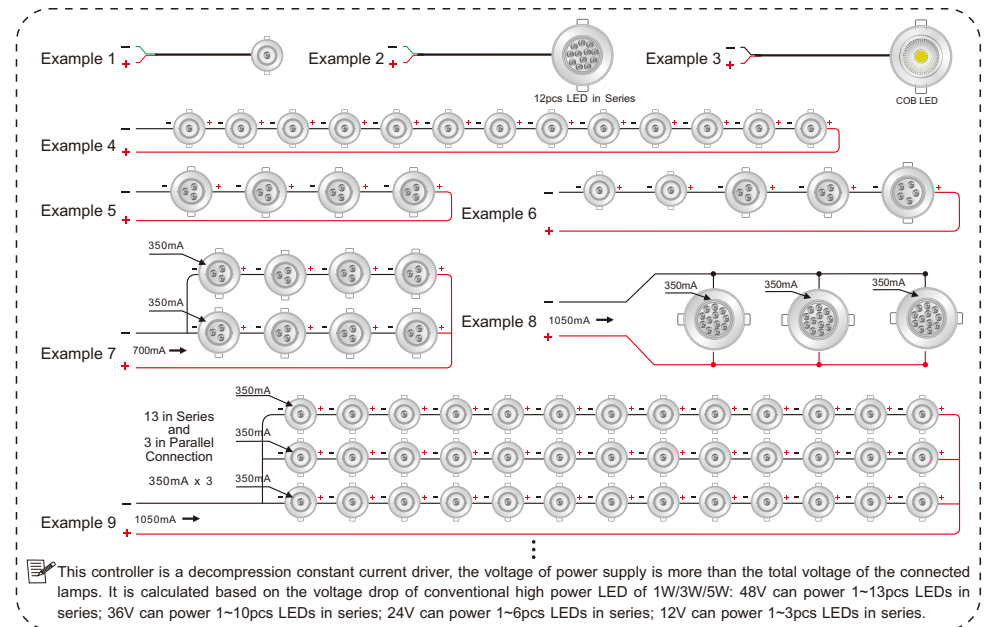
Example 1
Example 2
12pcs LED in Series
Example 3
COB LED
Example 4
Example 5
Example 6
350mA
350mA
Example 7
700mA
350mA
350mA
350mA
1050mA
Example 8
350mA
13 in Series and 3 in Parallel Connection
350mA
350mA x 3
350mA
Example 9
1050mA

This controller is a decompression constant current driver, the voltage of power supply is more than the total voltage of the connected lamps. It is calculated based on the voltage drop of conventional high power LED of 1W/3W/5W: 48V can power 1~13pcs LEDs in series; 36V can power 1~10pcs LEDs in series; 24V can power 1~6pcs LEDs in series; 12V can power 1~3pcs LEDs in series.